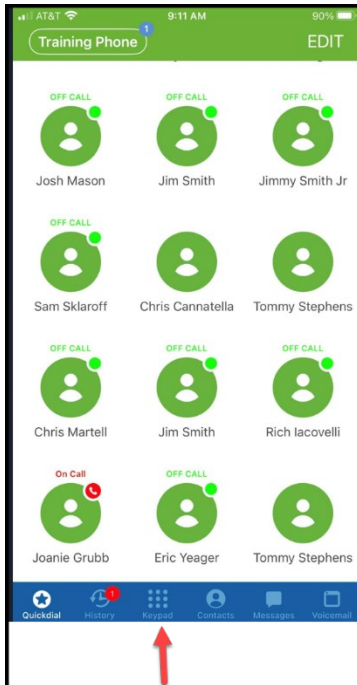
AT&T 9:11 AM 90%

Training Phone 1

EDIT

OFF CALL
Josh Mason

OFF CALL
Jim Smith

OFF CALL
Jimmy Smith Jr

OFF CALL
Sam Sklaroff

Chris Cannatella

Tommy Stephens

OFF CALL
Chris Martell

OFF CALL
Jim Smith

OFF CALL
Rich Iacovelli

On Call
Joanie Grubb

OFF CALL
Eric Yeager

Tommy Stephens

Quickdial

1
History

Keypad

Contacts

Messages

Voicemail